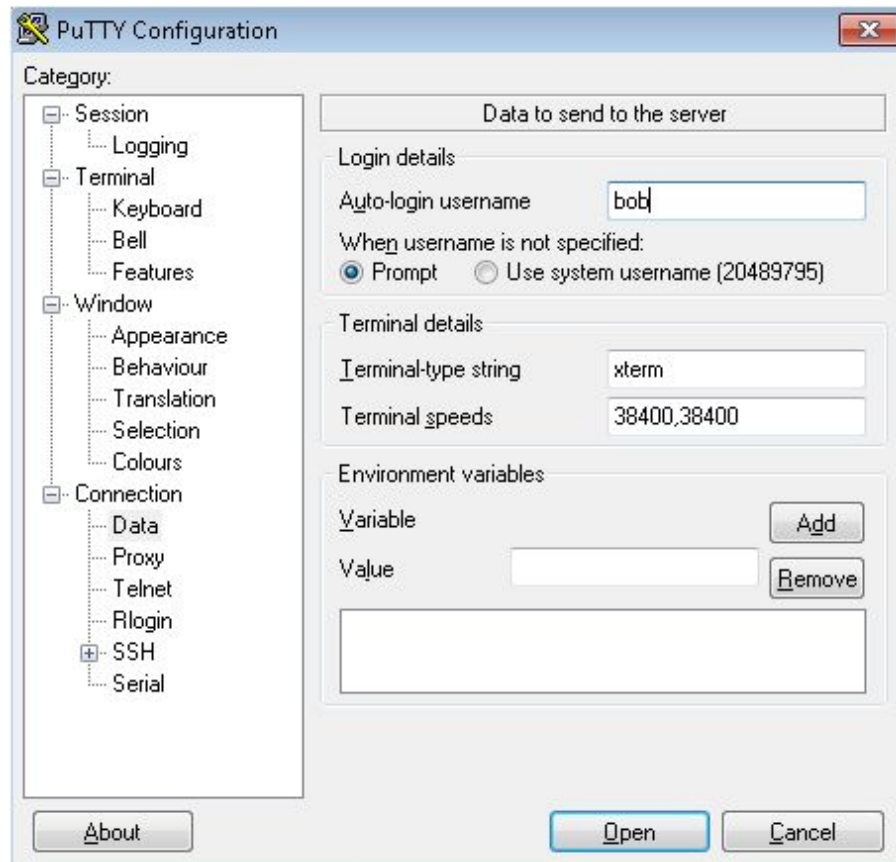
PuTTY Configuration

Category:

Session
Logging
Terminal
Keyboard
Bell
Features
Window
Appearance
Behaviour
Translation
Selection
Colours
Connection
Data
Proxy
Telnet
Rlogin
SSH
Serial

Data to send to the server

Login details
Auto-login username bob
When username is not specified:
Prompt
Use system username (20489795)

Terminal details
Terminal-type string xterm
Terminal speeds 38400,38400

Environment variables
Variable
Add
Value
Remove

About
Open
Cancel